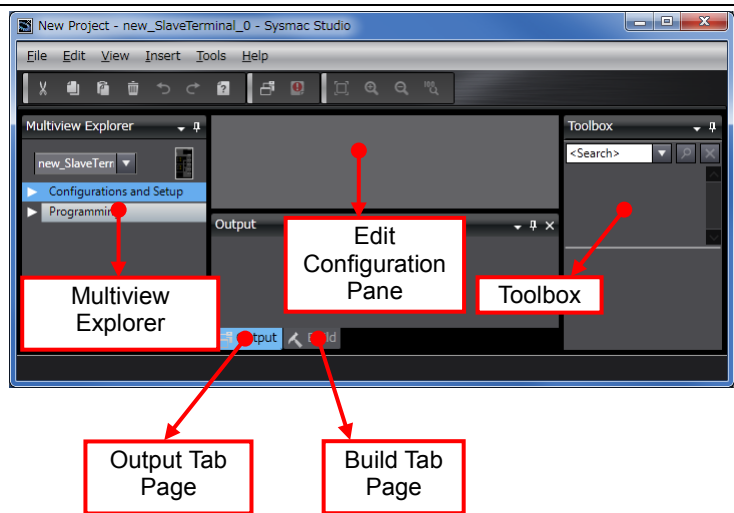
New Project - new_SlaveTerminal_0 - Sysmac Studio

File Edit View Insert Tools Help

Multiview Explorer

new_SlaveTerm

Configurations and Setup

Programmi

Output

Toolbox

<Search>

Edit Configuration Pane

Multiview Explorer

Toolbox

Output

Build

Output Tab Page

Build Tab Page